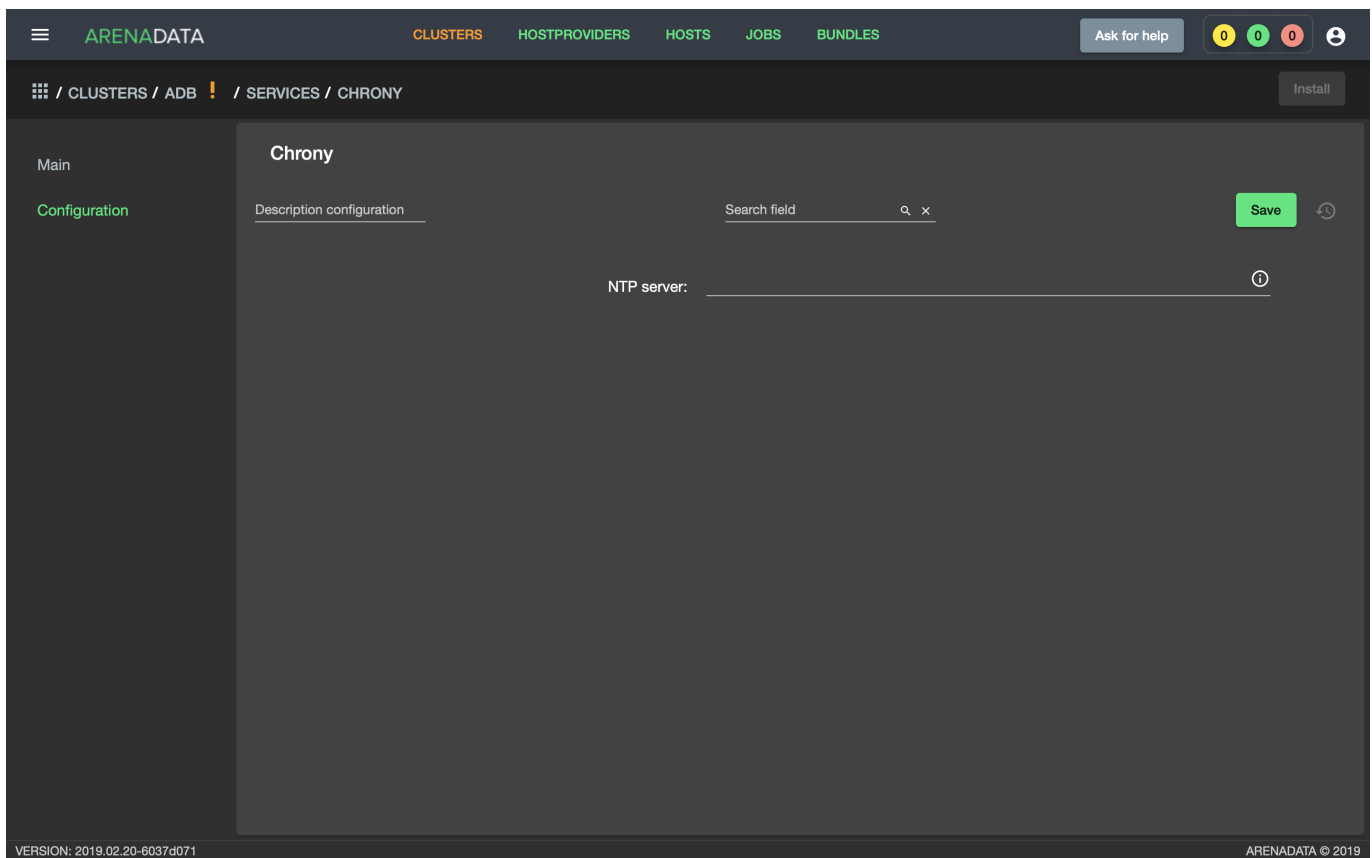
ARENADATA CLUSTERS HOSTPROVIDERS HOSTS JOBS BUNDLES Ask for help 0 0 0

/ CLUSTERS / ADB ! / SERVICES / CHRONY Install

Main

Configuration

Chrony

Description configuration

Search field

Save

NTP server:

VERSION: 2019.02.20-6037d071

ARENADATA © 2019